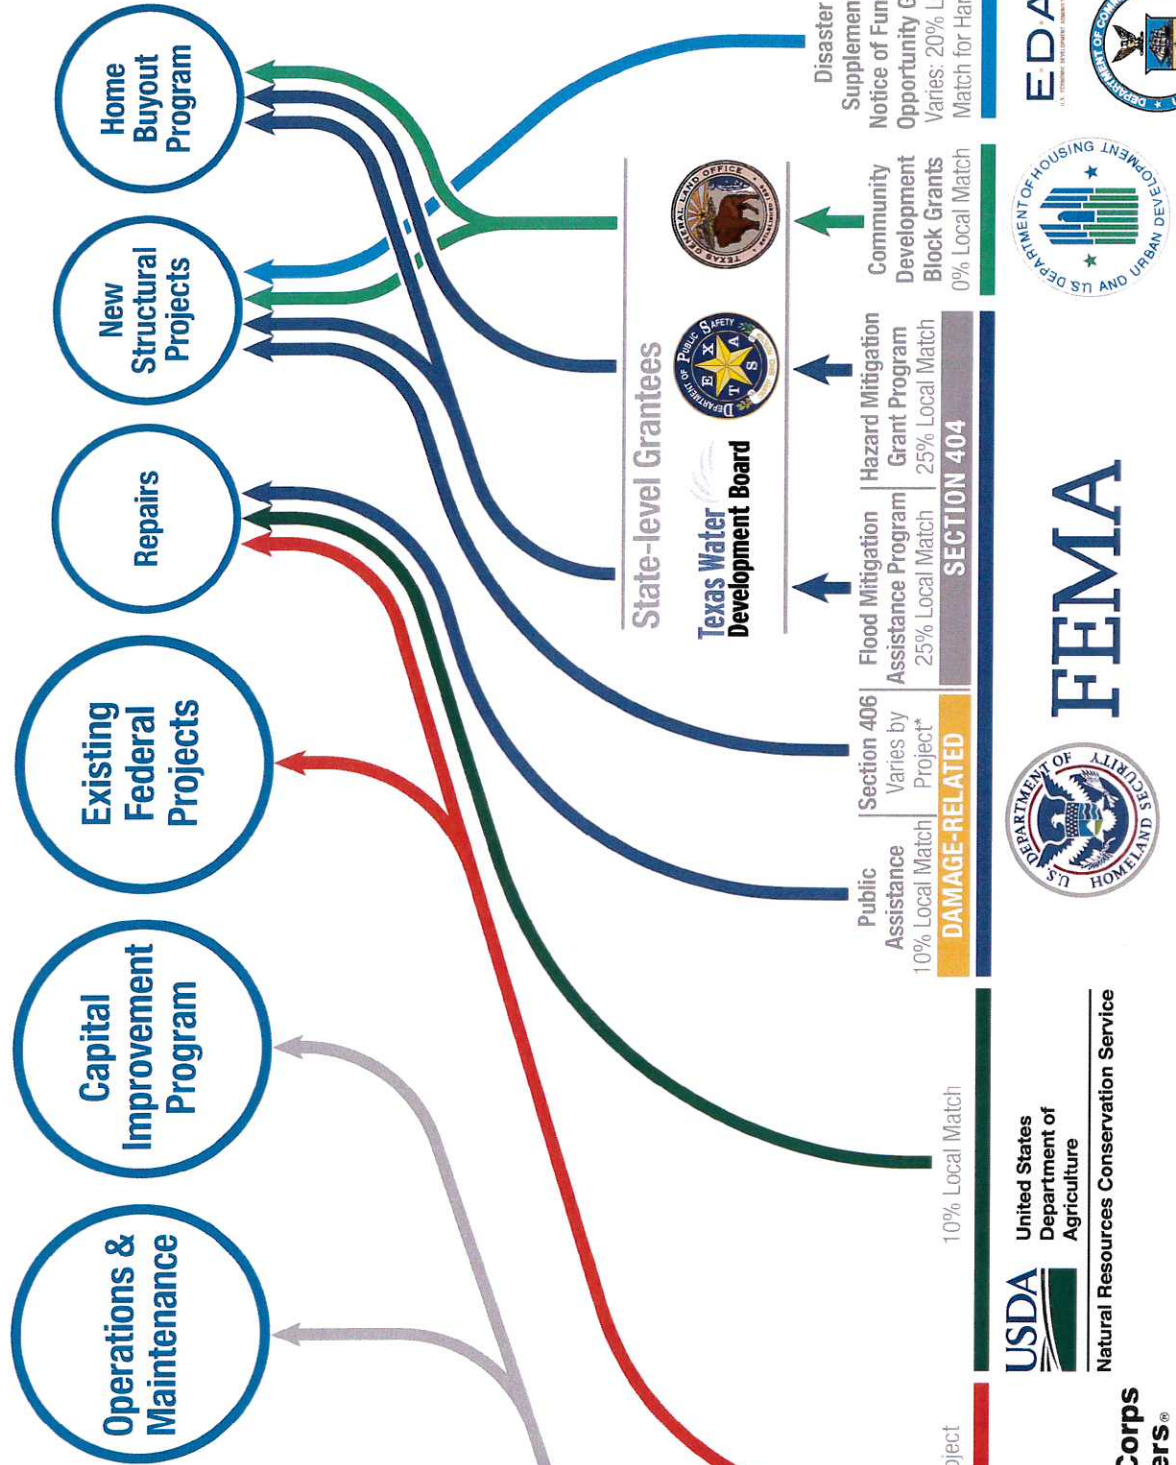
Operations & Maintenance

Capital Improvement Program

Existing Federal Projects

Repairs

New Structural Projects

Home Buyout Program

Disaster Supplemen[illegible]
Notice of Fun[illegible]
Opportunity G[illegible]
Varies: 20% L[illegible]
Match for Har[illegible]

EDA

State-level Grantees

Texas Water Development Board

Community Development Block Grants
0% Local Match

Hazard Mitigation Grant Program
25% Local Match

Flood Mitigation Assistance Program
25% Local Match

SECTION 404

Section 406
Varies by Project*

Public Assistance
10% Local Match

DAMAGE-RELATED

FEMA

U.S. DEPARTMENT OF HOMELAND SECURITY

10% Local Match

USDA United States Department of Agriculture
Natural Resources Conservation Service

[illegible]oject

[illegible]Corps
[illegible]ers